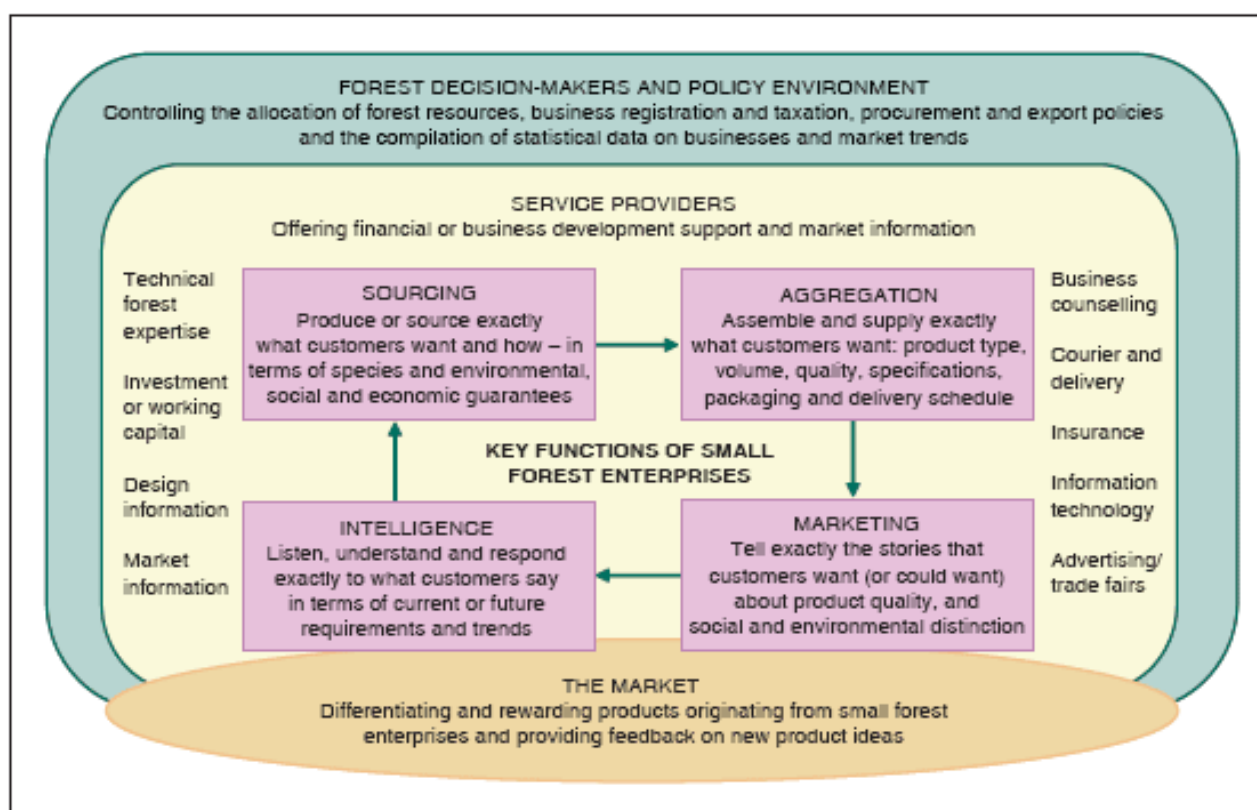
FOREST DECISION-MAKERS AND POLICY ENVIRONMENT
Controlling the allocation of forest resources, business registration and taxation, procurement and export policies and the compilation of statistical data on businesses and market trends

SERVICE PROVIDERS
Offering financial or business development support and market information

Technical forest expertise

Investment or working capital

Design information

Market information

SOURCING
Produce or source exactly what customers want and how – in terms of species and environmental, social and economic guarantees

AGGREGATION
Assemble and supply exactly what customers want: product type, volume, quality, specifications, packaging and delivery schedule

KEY FUNCTIONS OF SMALL FOREST ENTERPRISES

INTELLIGENCE
Listen, understand and respond exactly to what customers say in terms of current or future requirements and trends

MARKETING
Tell exactly the stories that customers want (or could want) about product quality, and social and environmental distinction

Business counselling

Courier and delivery

Insurance

Information technology

Advertising/ trade fairs

THE MARKET
Differentiating and rewarding products originating from small forest enterprises and providing feedback on new product ideas